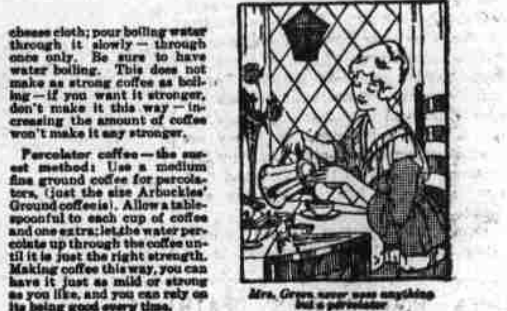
cheese cloth; pour boiling water through it slowly — through once only. Be sure to have water boiling. This does not make as strong coffee as boiling — if you want it stronger, don't make it this way — increasing the amount of coffee won't make it any stronger.

Percolator: coffee — the easiest method: Use a medium fine ground coffee for percolators, (just the size Arbuckles' Ground coffee is). Allow a tablespoonful to each cup of coffee and one extra; let the water percolate up through the coffee until it is just the right strength. Making coffee this way, you can have it just as mild or strong as you like, and you can rely on its being good every time.

Mrs. Green never uses anything but a percolator